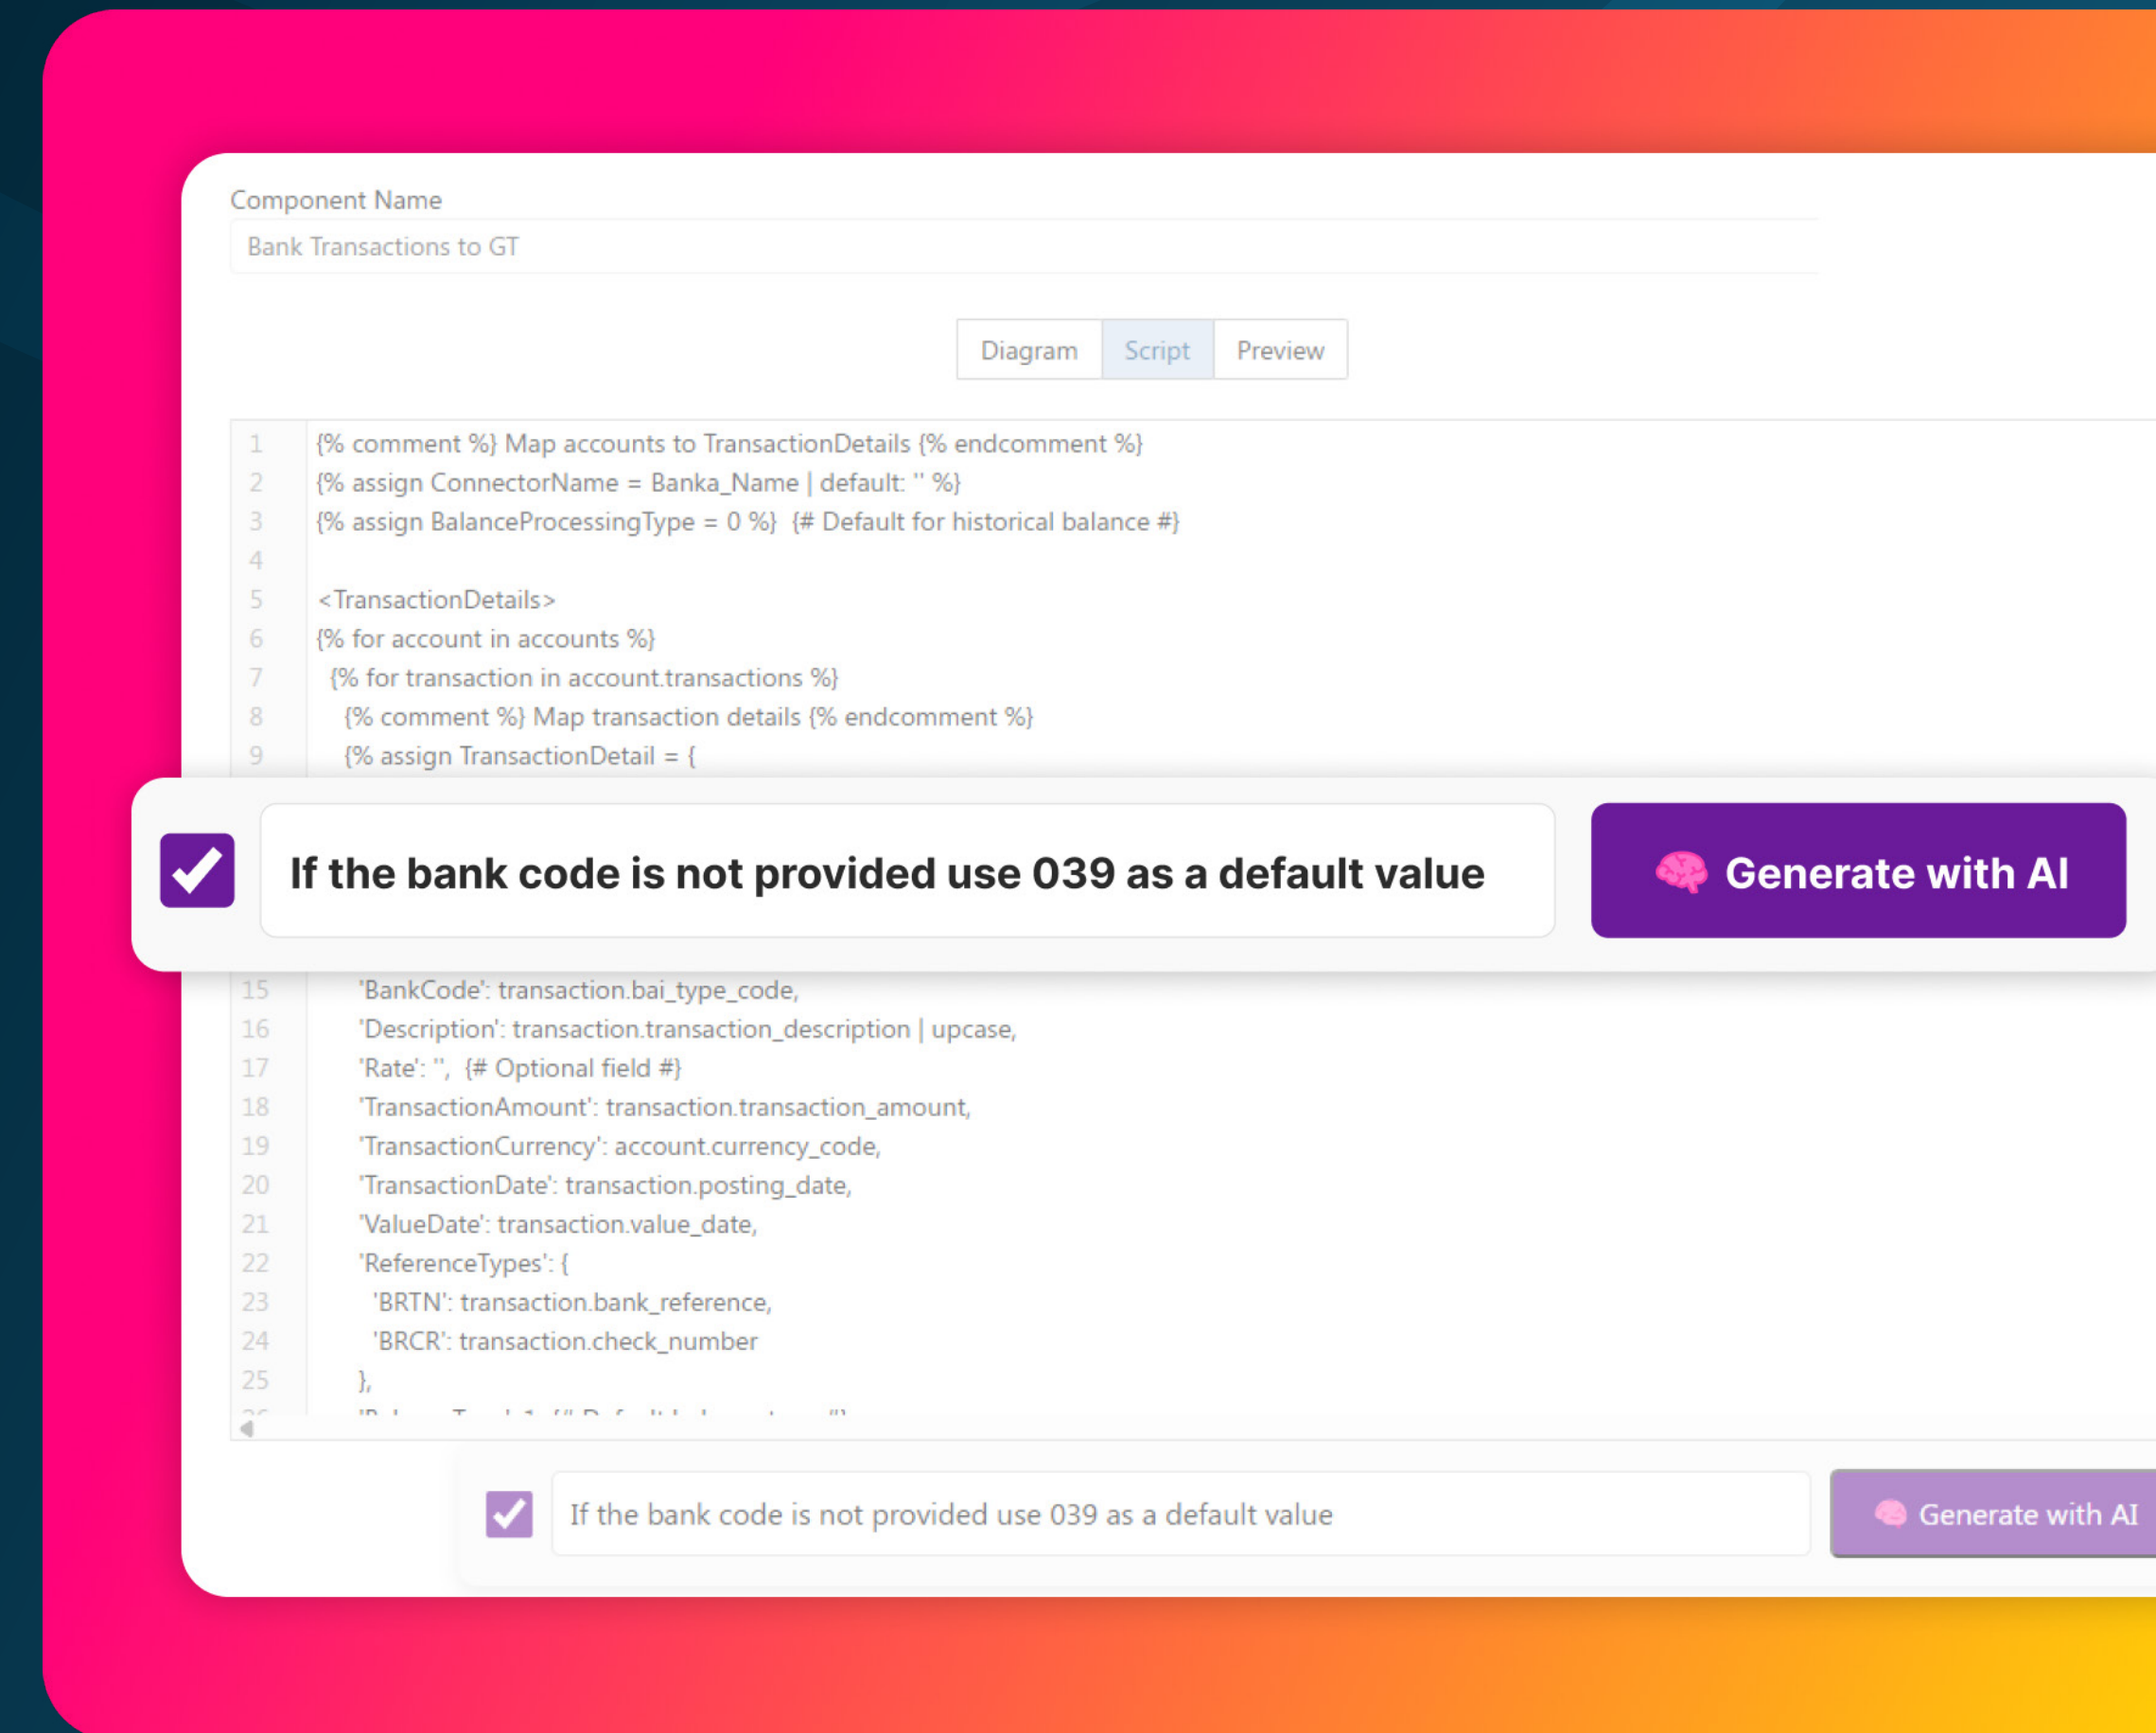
Component Name

Bank Transactions to GT

Diagram | Script | Preview

1 {% comment %} Map accounts to TransactionDetails {% endcomment %}
2 {% assign ConnectorName = Banka_Name | default: '' %}
3 {% assign BalanceProcessingType = 0 %} {# Default for historical balance #}
4
5 <TransactionDetails>
6 {% for account in accounts %}
7 {% for transaction in account.transactions %}
8 {% comment %} Map transaction details {% endcomment %}
9 {% assign TransactionDetail = {

If the bank code is not provided use 039 as a default value

Generate with AI

15 'BankCode': transaction.bai_type_code,
16 'Description': transaction.transaction_description | upcase,
17 'Rate': '', {# Optional field #}
18 'TransactionAmount': transaction.transaction_amount,
19 'TransactionCurrency': account.currency_code,
20 'TransactionDate': transaction.posting_date,
21 'ValueDate': transaction.value_date,
22 'ReferenceTypes': {
23 'BRTN': transaction.bank_reference,
24 'BRCR': transaction.check_number
25 },
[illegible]

If the bank code is not provided use 039 as a default value

Generate with AI